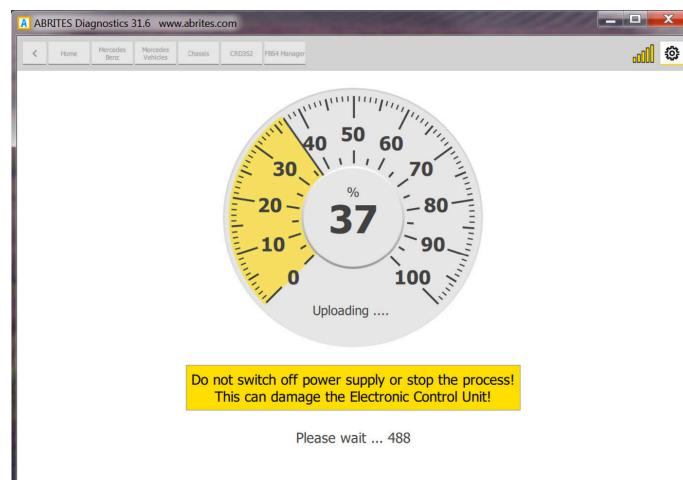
A ABRITES Diagnostics 31.6 www.abrites.com

<
Home
Mercedes Benz
Mercedes Vehicles
Chassis
CRD3S2
FBS4 Manager

40 50 60
30 70
20 80
10 90
0 100
%
37
Uploading ....

Do not switch off power supply or stop the process!
This can damage the Electronic Control Unit!

Please wait ... 488